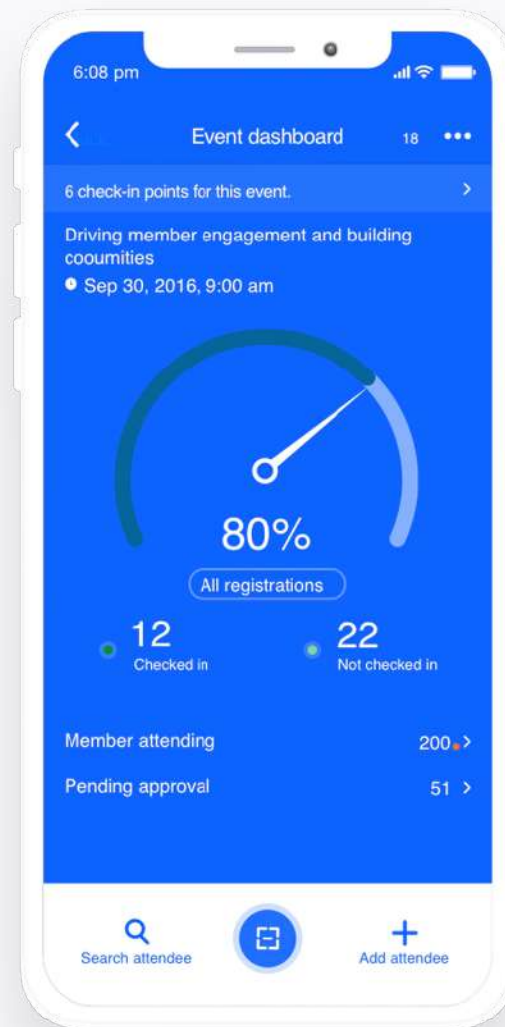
6:08 pm

Event dashboard 18 •••

6 check-in points for this event. >

Driving member engagement and building cooumities

Sep 30, 2016, 9:00 am

80%

All registrations

12
Checked in

22
Not checked in

Member attending 200 >

Pending approval 51 >

Search attendee

Add attendee